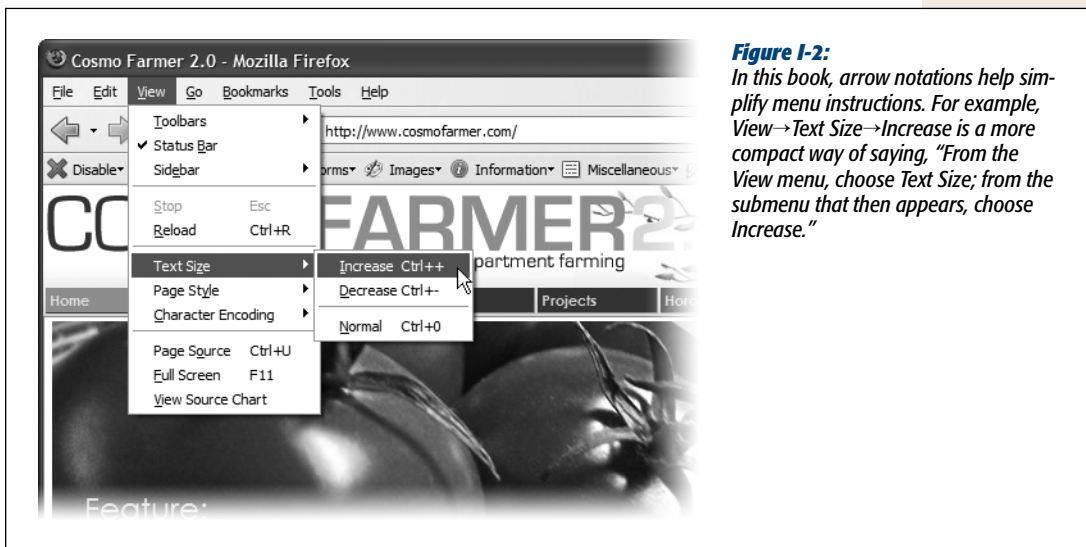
Cosmo Farmer 2.0 - Mozilla Firefox

File Edit View Go Bookmarks Tools Help

Toolbars
✔ Status Bar
Sidebar
Stop Esc
Reload Ctrl+R
Text Size
Page Style
Character Encoding
Page Source Ctrl+U
Full Screen F11
View Source Chart

Increase Ctrl++
Decrease Ctrl+-
Normal Ctrl+0

http://www.cosmofarmer.com/

Disable▾ orms▾ Images▾ Information▾ Miscellaneous▾

CO FARMER2

partment farming

Home Projects Horo

Feature:

Figure I-2:
In this book, arrow notations help simplify menu instructions. For example, View→Text Size→Increase is a more compact way of saying, "From the View menu, choose Text Size; from the submenu that then appears, choose Increase."